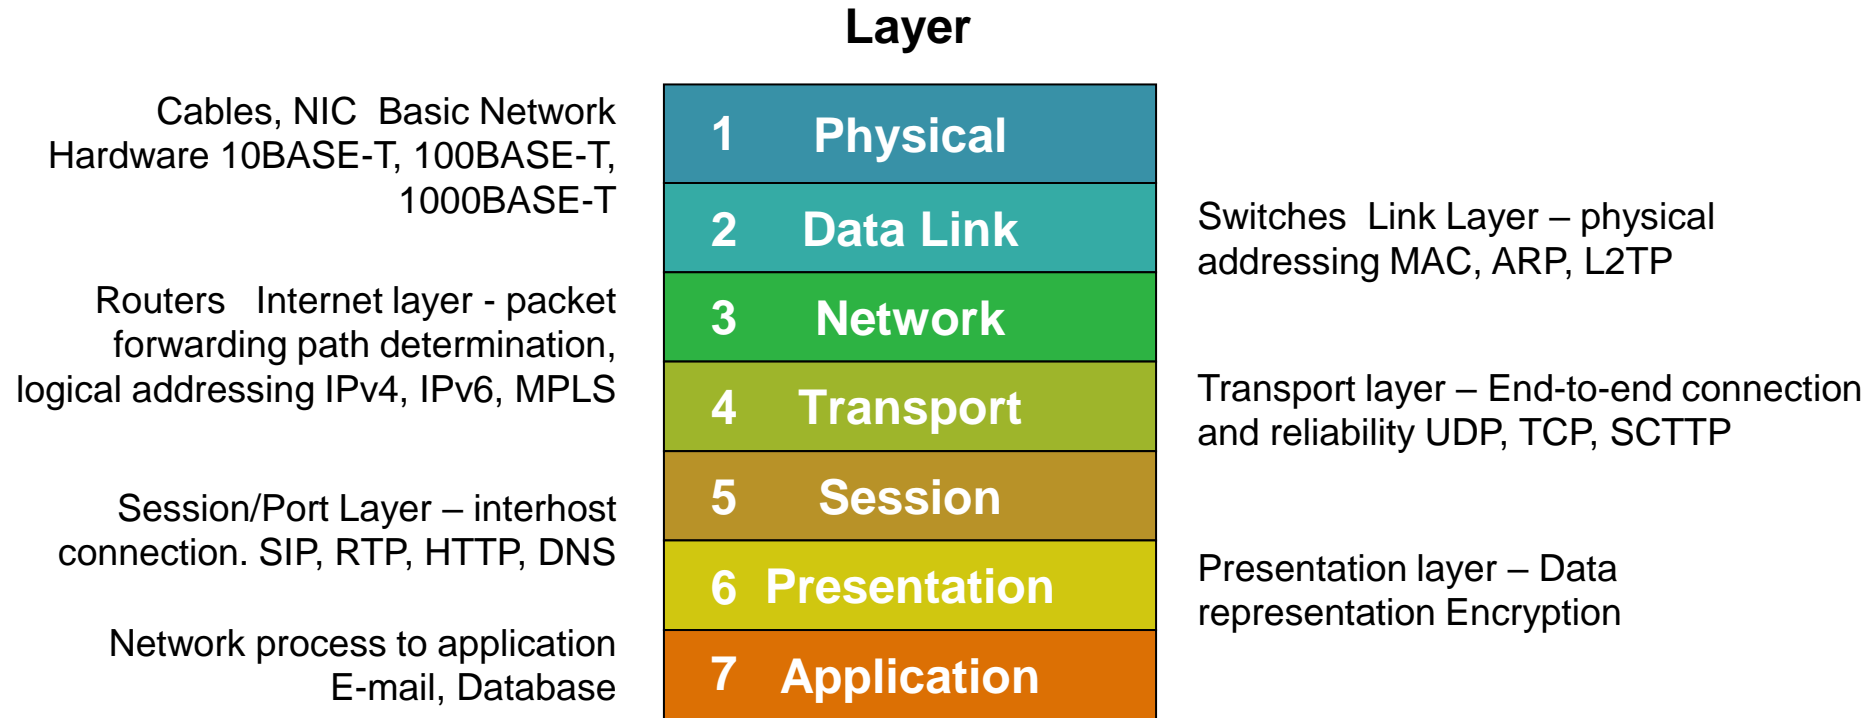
Layer

Cables, NIC Basic Network Hardware 10BASE-T, 100BASE-T, 1000BASE-T

1 Physical

2 Data Link

Switches Link Layer – physical addressing MAC, ARP, L2TP

Routers Internet layer - packet forwarding path determination, logical addressing IPv4, IPv6, MPLS

3 Network

4 Transport

Transport layer – End-to-end connection and reliability UDP, TCP, SCTTP

Session/Port Layer – interhost connection. SIP, RTP, HTTP, DNS

5 Session

6 Presentation

Presentation layer – Data representation Encryption

Network process to application E-mail, Database

7 Application